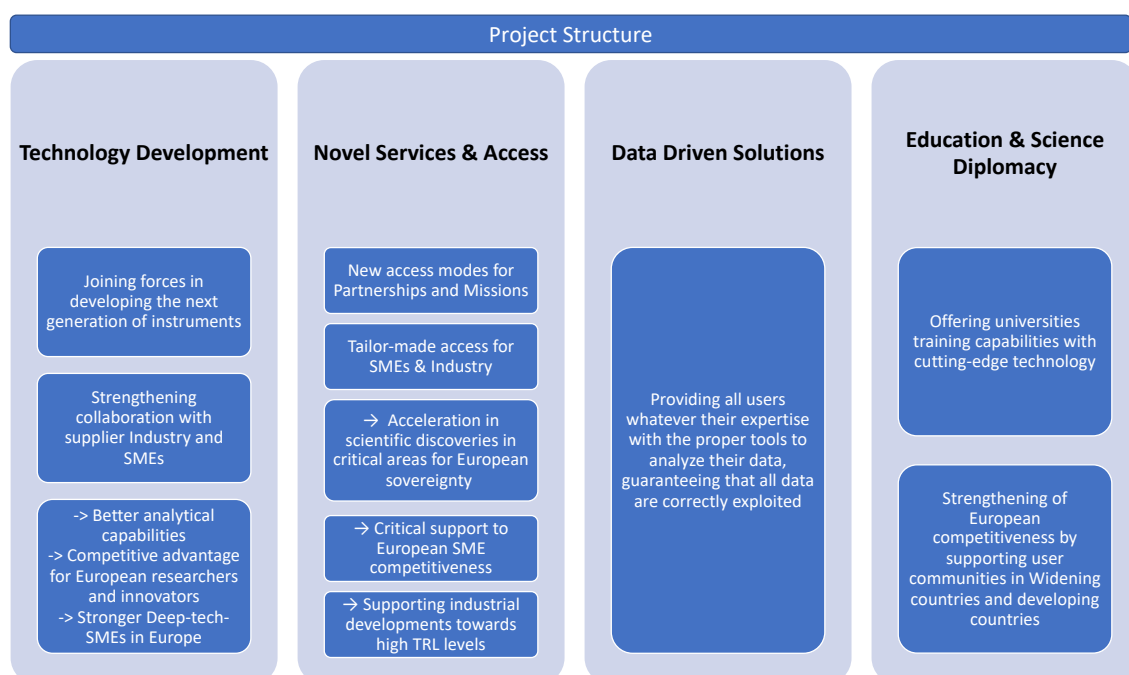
Project Structure

Technology Development

Joining forces in developing the next generation of instruments

Strengthening collaboration with supplier Industry and SMEs

-> Better analytical capabilities
-> Competitive advantage for European researchers and innovators
-> Stronger Deep-tech-SMEs in Europe

Novel Services & Access

New access modes for Partnerships and Missions

Tailor-made access for SMEs & Industry

→ Acceleration in scientific discoveries in critical areas for European sovereignty

→ Critical support to European SME competitiveness

→ Supporting industrial developments towards high TRL levels

Data Driven Solutions

Providing all users whatever their expertise with the proper tools to analyze their data, guaranteeing that all data are correctly exploited

Education & Science Diplomacy

Offering universities training capabilities with cutting-edge technology

Strengthening of European competitiveness by supporting user communities in Widening countries and developing countries